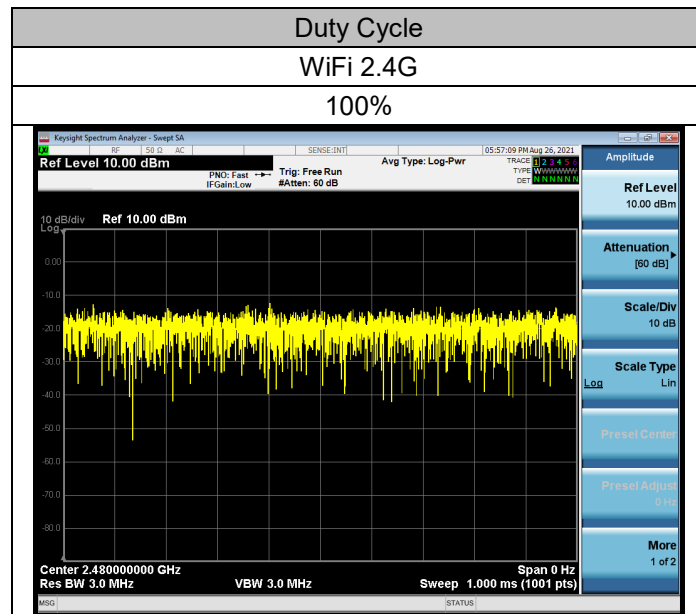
| Duty Cycle |
|---|
| WiFi 2.4G |
| 100% |

Keysight Spectrum Analyzer - Swept SA

LXI RF 50 Ω AC SENSE:INT 05:57:09 PM Aug 26, 2021

Ref Level 10.00 dBm

PNO: Fast IFGain:Low

Trig: Free Run #Atten: 60 dB

Avg Type: Log-Pwr

TRACE 1 2 3 4 5 6 TYPE WWWWWW DET NNNNNN

10 dB/div Ref 10.00 dBm Log

0.00

-10.0

-20.0

-30.0

-40.0

-50.0

-60.0

-70.0

-80.0

Center 2.480000000 GHz

Res BW 3.0 MHz

VBW 3.0 MHz

Span 0 Hz

Sweep 1.000 ms (1001 pts)

MSG

STATUS

Amplitude

Ref Level 10.00 dBm

Attenuation [60 dB]

Scale/Div 10 dB

Scale Type Log Lin

Presel Center

Presel Adjust 0 Hz

More 1 of 2